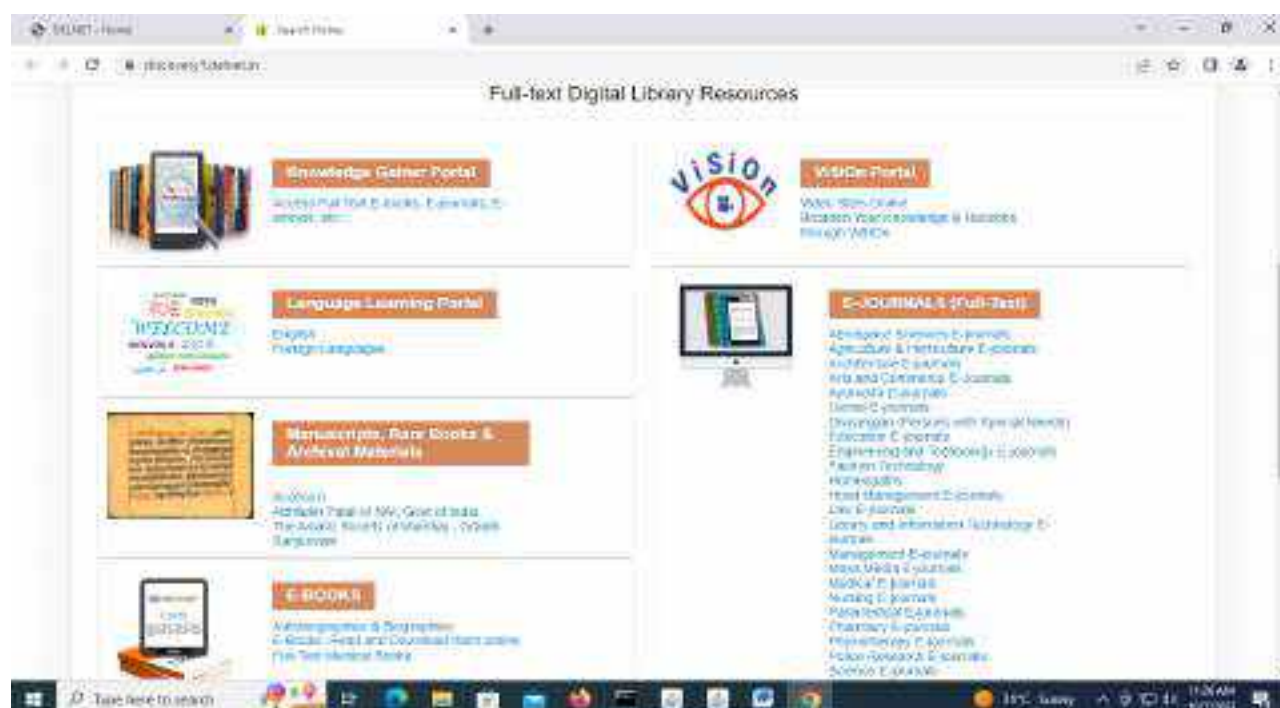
DELNET - Home
Search Home
discovery.delnet.in

Full-text Digital Library Resources

Knowledge Gainer Portal
Access Full Text E-books, E-journals, E-theses, etc.

ViSiOn

ViSiOn Portal
Video Stream Online
Broaden Your Knowledge & Horizons through ViSiOn

WELCOME

Language Learning Portal
English
Foreign Languages

E-JOURNALS (Full-Text)
Abridged Sciences E-journals
Agriculture & Horticulture E-journals
Architecture E-journals
Arts and Commerce E-journals
Ayurveda E-journals
Dental E-journals
Divyangjan (Persons with Special Needs)
Education E-journals
Engineering and Technology E-journals
Fashion Technology
Homeopathy
Hotel Management E-journals
Law E-journals
Library and Information Technology E-journals
Management E-journals
Mass Media E-journals
Medical E-journals
Nursing E-journals
Paramedical E-journals
Pharmacy E-journals
Physiotherapy E-journals
Police Research E-journals
Science E-journals

Manuscripts, Rare Books & Archival Materials
Abhilekh
Abhilekh Patal of NAI, Govt of India
The Asiatic Society of Mumbai : Digital Sangrahalay

E-BOOKS
Autobiographies & Biographies
E-Books : Read and Download them online
Free Text General Books

Type here to search
31°C Sunny
11:26 AM